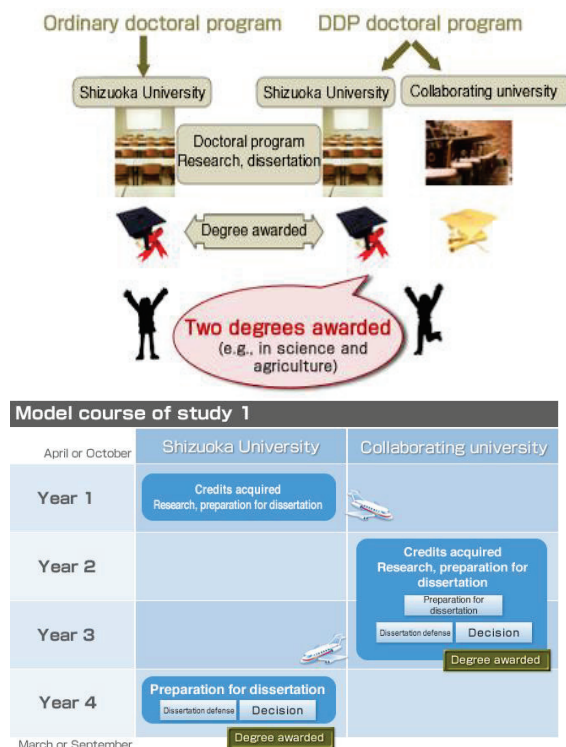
Ordinary doctoral program

DDP doctoral program

Shizuoka University

Shizuoka University

Collaborating university

Doctoral program Research, dissertation

Degree awarded

Two degrees awarded (e.g., in science and agriculture)

Model course of study 1

| April or October | Shizuoka University | Collaborating university |
|---|---|---|
| Year 1 | Credits acquired Research, preparation for dissertation | |
| Year 2 | | Credits acquired Research, preparation for dissertation Preparation for dissertation |
| Year 3 | | Dissertation defense Decision Degree awarded |
| Year 4 | Preparation for dissertation Dissertation defense Decision Degree awarded | |

March or September